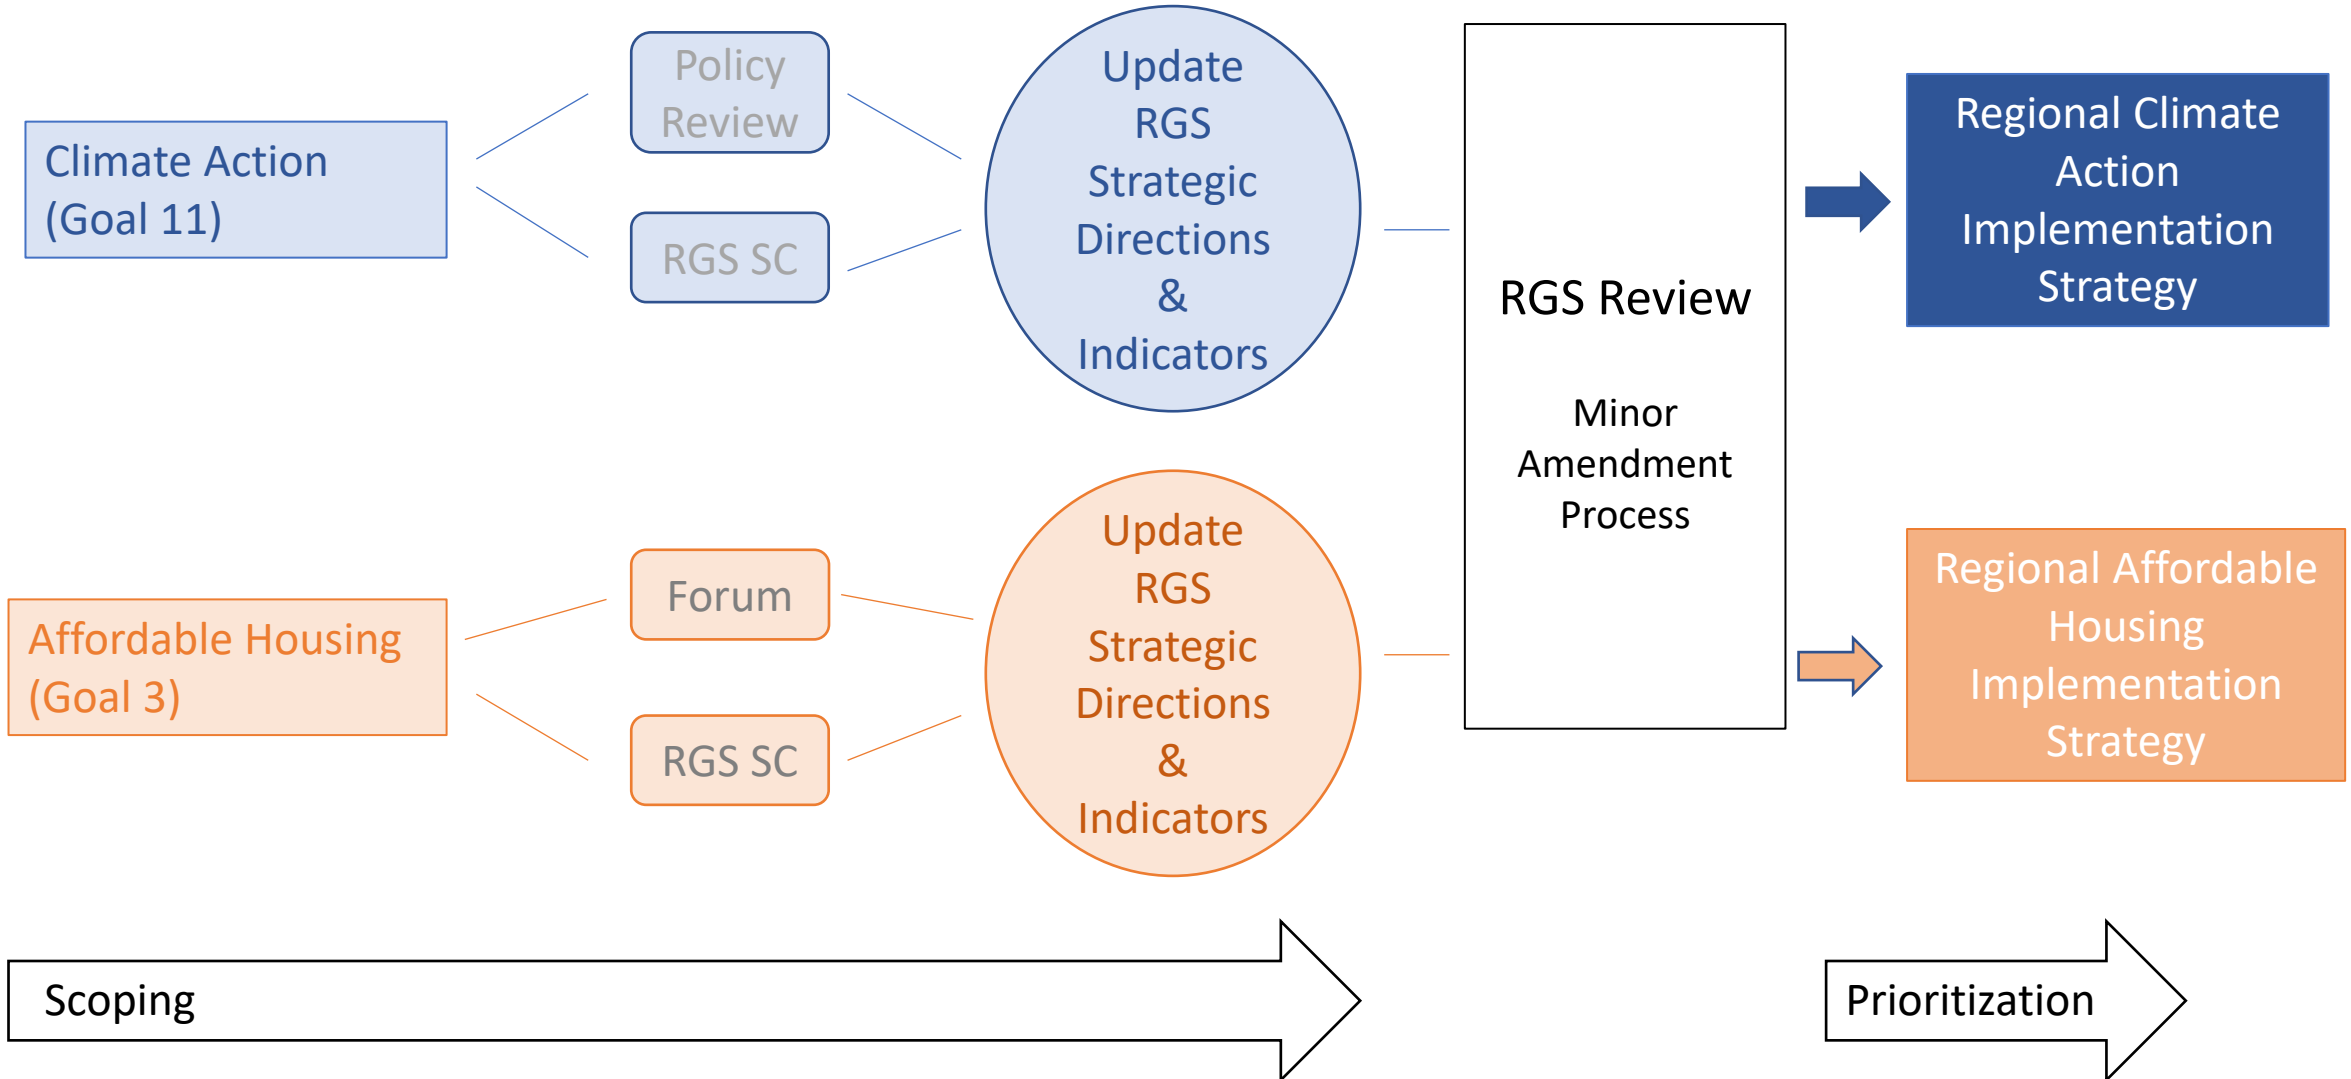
Climate Action (Goal 11)

Policy Review

RGS SC

Update RGS Strategic Directions & Indicators

RGS Review

Minor Amendment Process

Regional Climate Action Implementation Strategy

Affordable Housing (Goal 3)

Forum

RGS SC

Update RGS Strategic Directions & Indicators

Regional Affordable Housing Implementation Strategy

Scoping

Prioritization